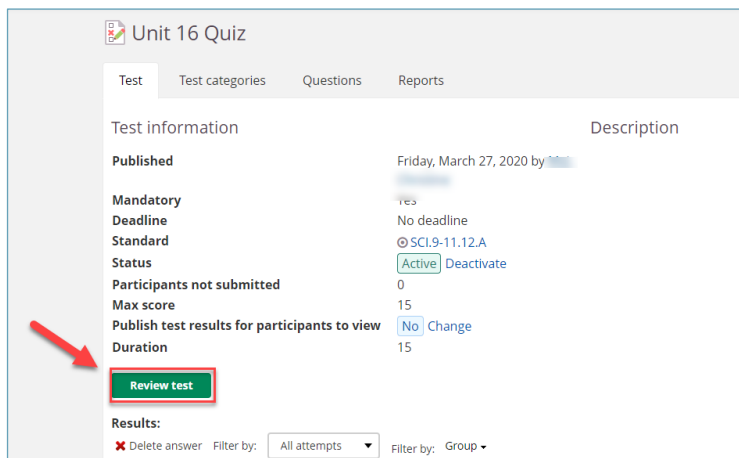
Unit 16 Quiz

Test | Test categories | Questions | Reports

Test information

Description

| | |
|---|---|
| **Published** | Friday, March 27, 2020 by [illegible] |
| **Mandatory** | Yes |
| **Deadline** | No deadline |
| **Standard** | SCI.9-11.12.A |
| **Status** | Active Deactivate |
| **Participants not submitted** | 0 |
| **Max score** | 15 |
| **Publish test results for participants to view** | No Change |
| **Duration** | 15 |

Review test

Results:

Delete answer Filter by: All attempts Filter by: Group